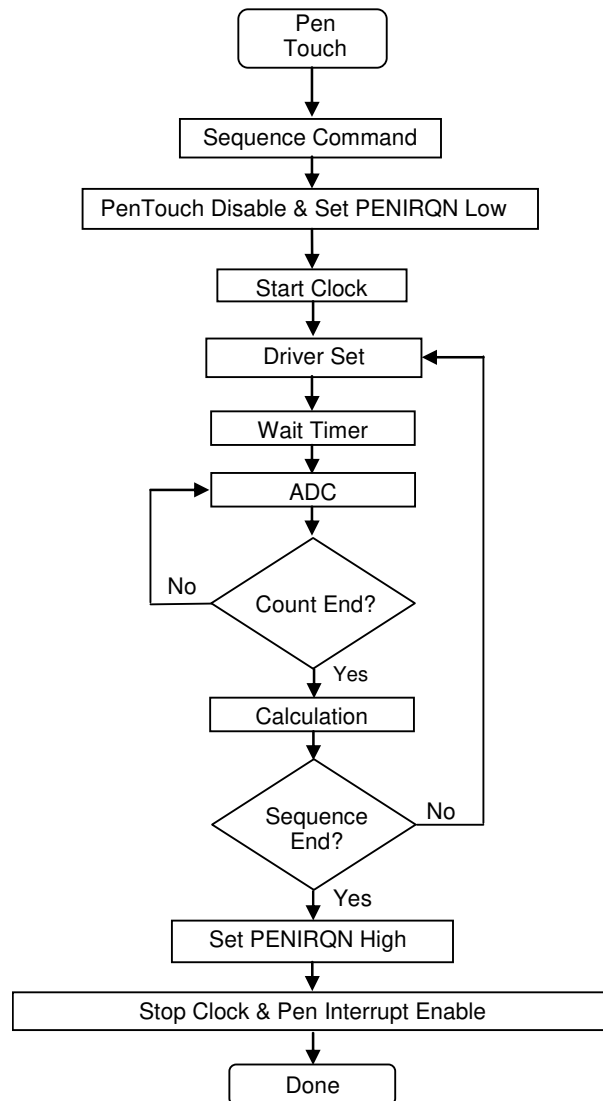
Pen Touch

Sequence Command

PenTouch Disable & Set PENIRQN Low

Start Clock

Driver Set

Wait Timer

ADC

No

Count End?

Yes

Calculation

Sequence End?

No

Yes

Set PENIRQN High

Stop Clock & Pen Interrupt Enable

Done